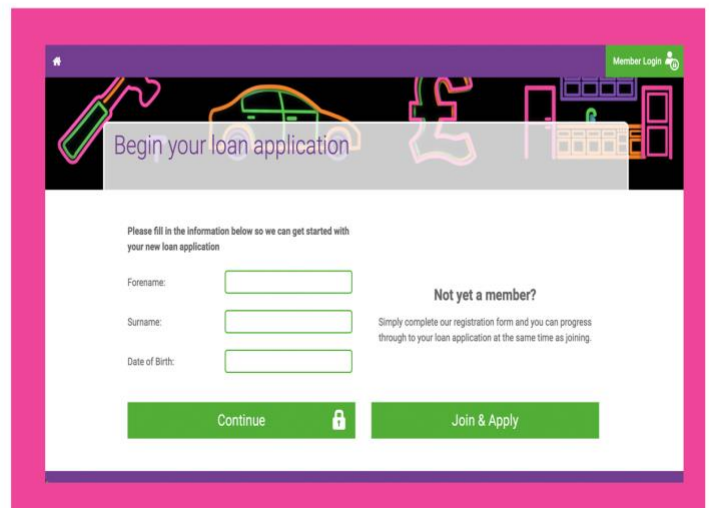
Member Login

Begin your loan application

Please fill in the information below so we can get started with your new loan application

Forename:

Surname:

Date of Birth:

Not yet a member?

Simply complete our registration form and you can progress through to your loan application at the same time as joining.

Continue

Join & Apply